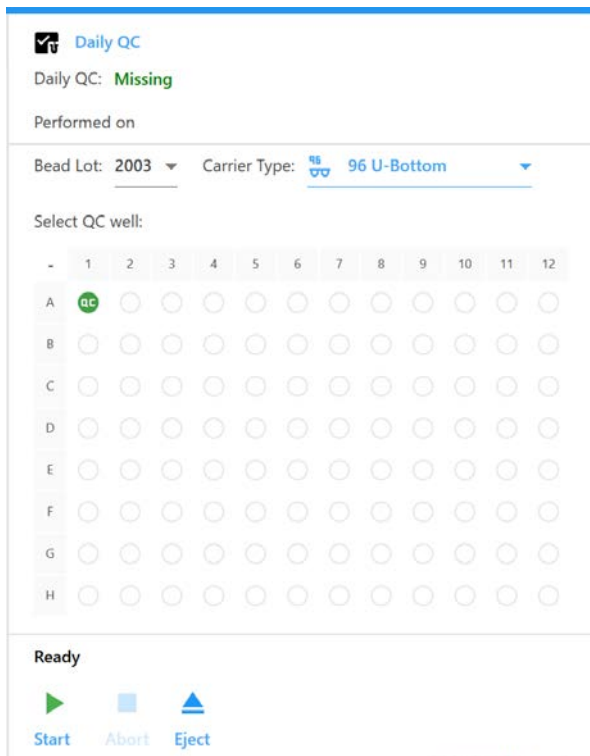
Daily QC

Daily QC: Missing

Performed on

Bead Lot: 2003

Carrier Type: 96 U-Bottom

Select QC well:

| - | 1 | 2 | 3 | 4 | 5 | 6 | 7 | 8 | 9 | 10 | 11 | 12 |
|---|---|---|---|---|---|---|---|---|---|---|---|---|
| A | QC | | | | | | | | | | | |
| B | | | | | | | | | | | | |
| C | | | | | | | | | | | | |
| D | | | | | | | | | | | | |
| E | | | | | | | | | | | | |
| F | | | | | | | | | | | | |
| G | | | | | | | | | | | | |
| H | | | | | | | | | | | | |

Ready

Start Abort Eject